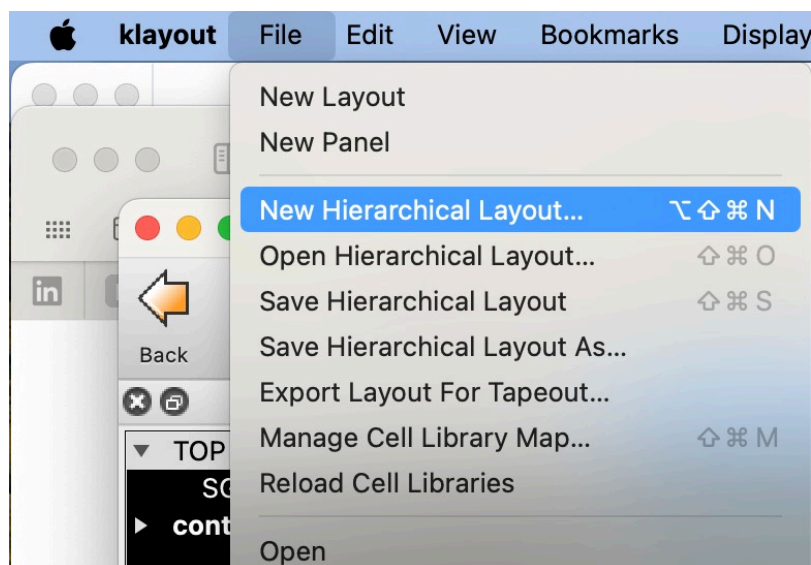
klayout File Edit View Bookmarks Display

New Layout
New Panel
New Hierarchical Layout... ⌥⇧⌘N
Open Hierarchical Layout... ⇧⌘O
Save Hierarchical Layout ⇧⌘S
Save Hierarchical Layout As...
Export Layout For Tapeout...
Manage Cell Library Map... ⇧⌘M
Reload Cell Libraries
Open

in

Back

TOP
SC
cont